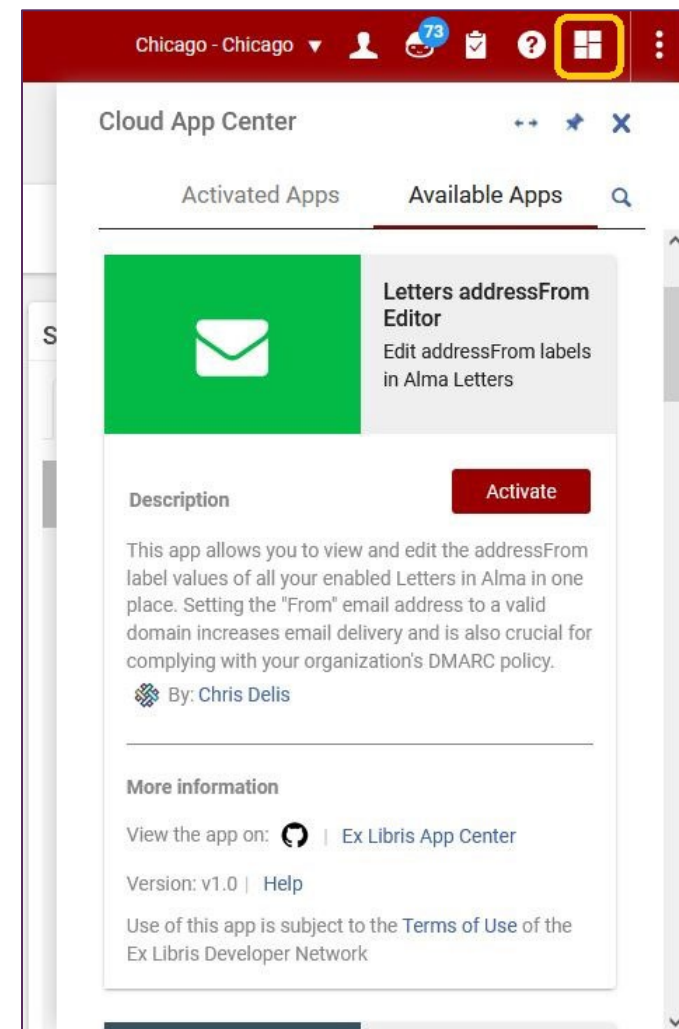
Chicago - Chicago ▼ 73

Cloud App Center

Activated Apps Available Apps

S

Letters addressFrom Editor
Edit addressFrom labels in Alma Letters

Description

Activate

This app allows you to view and edit the addressFrom label values of all your enabled Letters in Alma in one place. Setting the "From" email address to a valid domain increases email delivery and is also crucial for complying with your organization's DMARC policy.

By: Chris Delis

More information

View the app on: | Ex Libris App Center

Version: v1.0 | Help

Use of this app is subject to the Terms of Use of the Ex Libris Developer Network